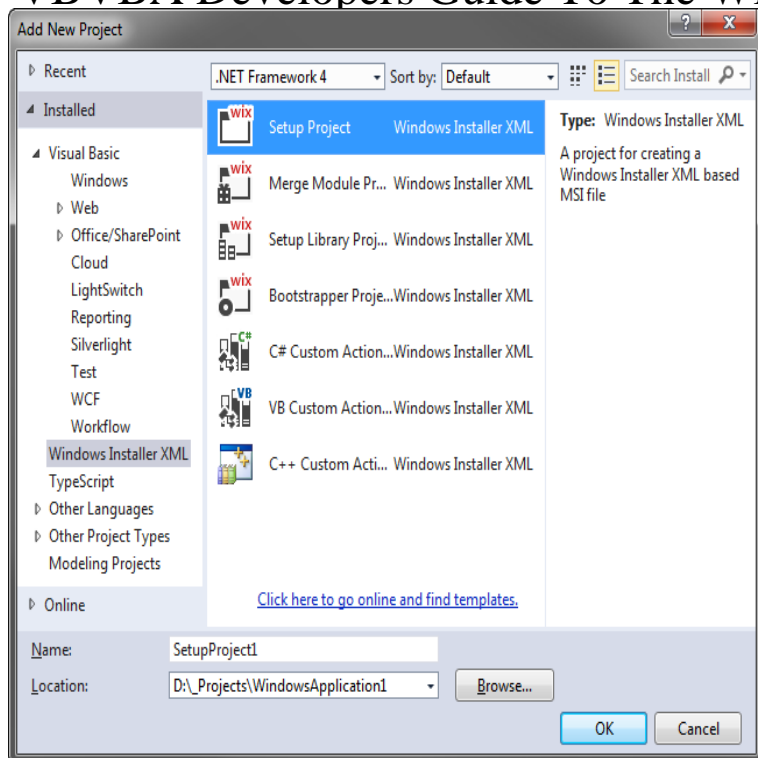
VB/VBA Developers Guide To The Wi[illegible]

Add New Project

?

X

Recent

Installed

Visual Basic

Windows

Web

Office/SharePoint

Cloud

LightSwitch

Reporting

Silverlight

Test

WCF

Workflow

Windows Installer XML

TypeScript

Other Languages

Other Project Types

Modeling Projects

Online

.NET Framework 4

Sort by:

Default

Search Install

| | | |
|---|---|---|
| wix | Setup Project | Windows Installer XML |
| wix | Merge Module Pr... | Windows Installer XML |
| wix | Setup Library Proj... | Windows Installer XML |
| wix | Bootstrapper Proje... | Windows Installer XML |
| C# | C# Custom Action... | Windows Installer XML |
| VB | VB Custom Action... | Windows Installer XML |
| | C++ Custom Acti... | Windows Installer XML |

Type: Windows Installer XML

A project for creating a Windows Installer XML based MSI file

Click here to go online and find templates.

Name: SetupProject1

Location: D:\_Projects\WindowsApplication1

Browse...

OK

Cancel